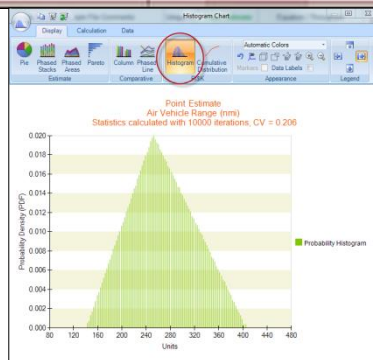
Histogram Chart

Display Calculation Data

Pie Phased Stacks Phased Areas Pareto Column Phased Line Histogram Cumulative Distribution Automatic Colors Markers Data Labels

Estimate Comparative PDF Appearance Legend

Point Estimate
Air Vehicle Range (nmi)
Statistics calculated with 10000 iterations, CV = 0.206

Probability Density (PDF)

0.020
0.018
0.016
0.014
0.012
0.010
0.008
0.006
0.004
0.002
0.000

80 120 160 200 240 280 320 360 400 440 480

Units

Probability Histogram